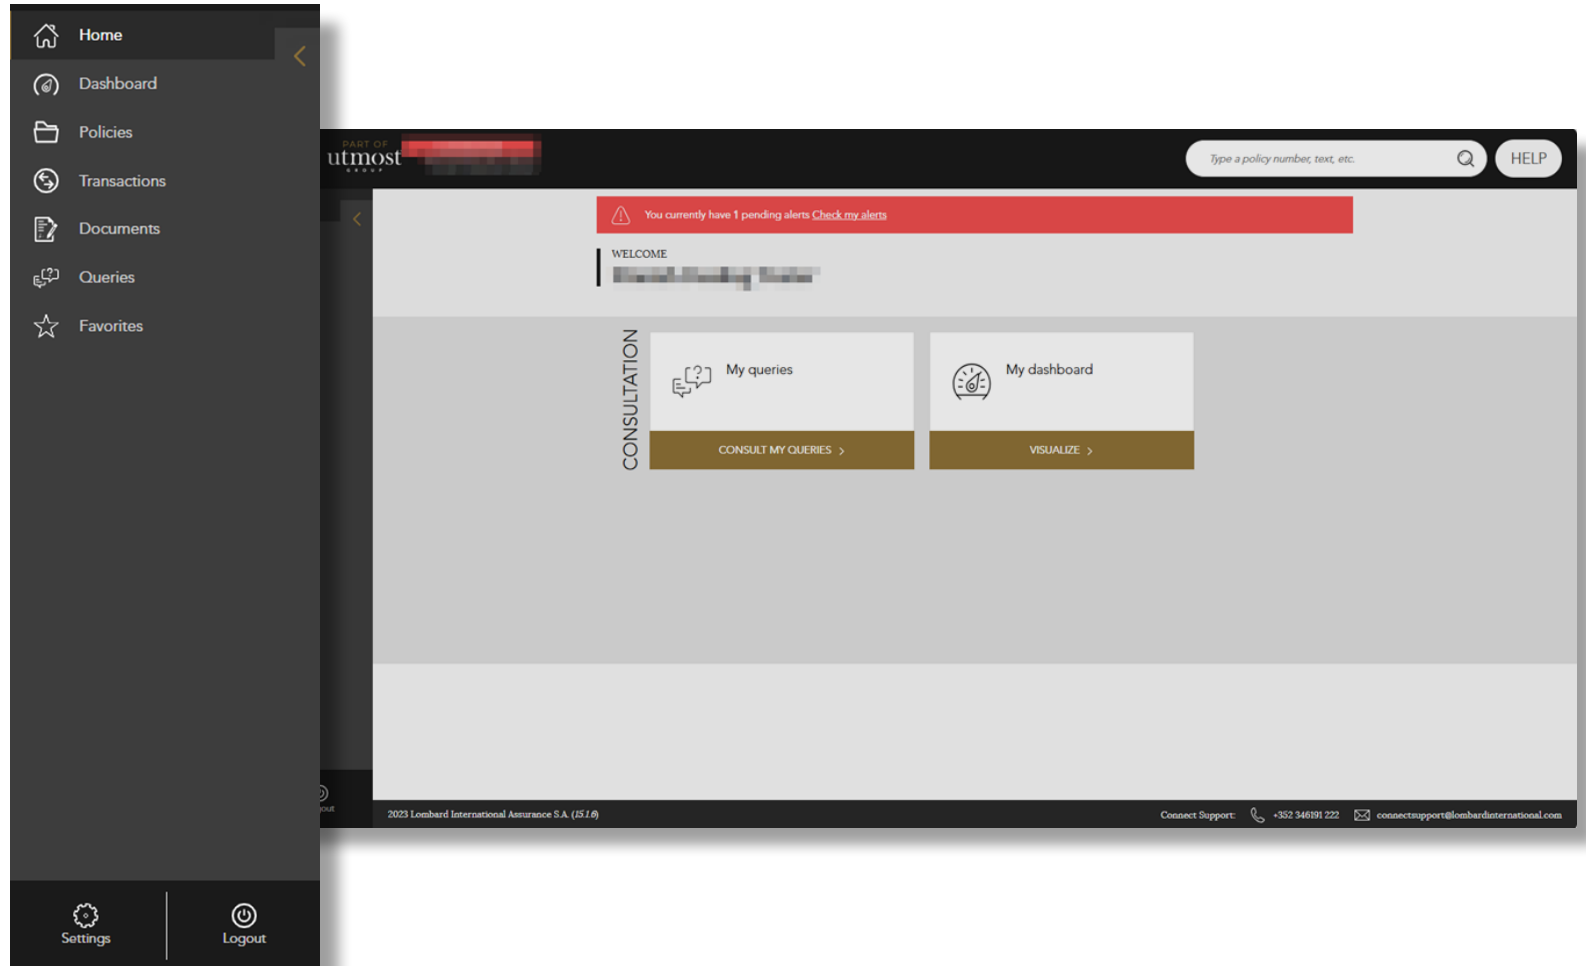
Home
Dashboard
Policies
Transactions
Documents
Queries
Favorites

Settings
Logout

PART OF
utmost

Type a policy number, text, etc.
HELP

You currently have 1 pending alerts Check my alerts

WELCOME
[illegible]

CONSULTATION

My queries
CONSULT MY QUERIES >

My dashboard
VISUALIZE >

2023 Lombard International Assurance S.A. (15.1.6)
Connect Support: +352 346191 222 connectsupport@lombardinternational.com